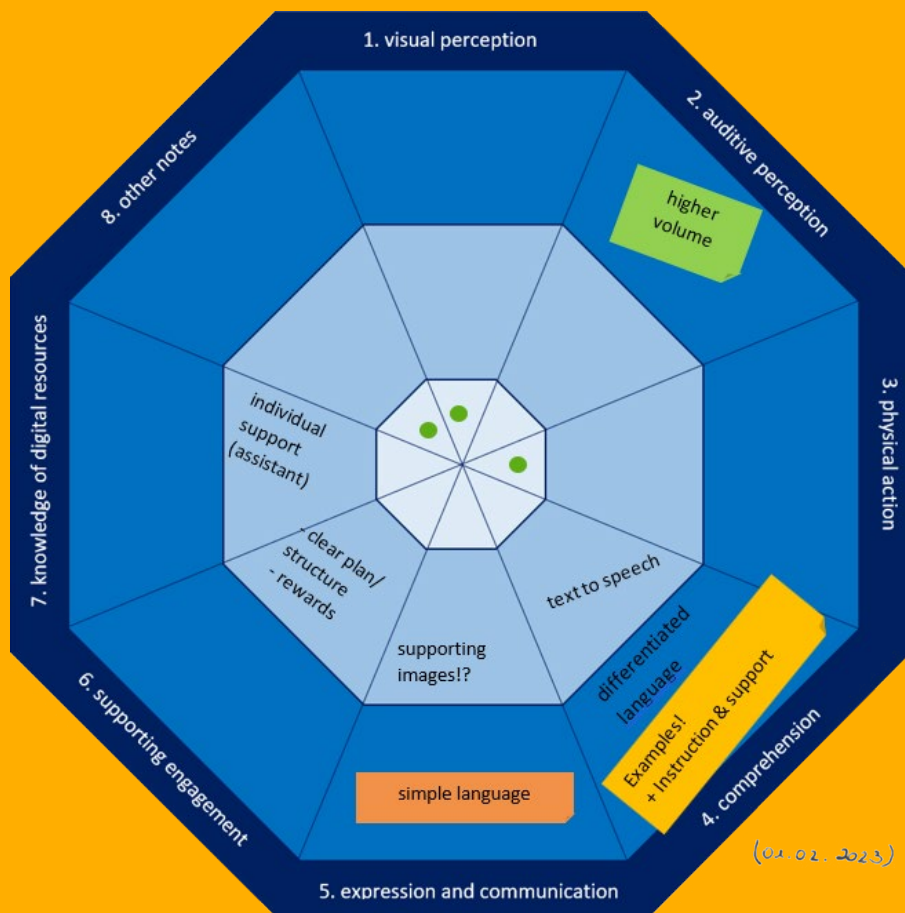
1. visual perception

2. auditive perception

higher volume

3. physical action

4. comprehension

5. expression and communication

6. supporting engagement

7. knowledge of digital resources

8. other notes

individual support (assistant)

- clear plan/ structure
- rewards

supporting images!?

text to speech

differentiated language

Examples! + Instruction & support

simple language

(01.02.2023)